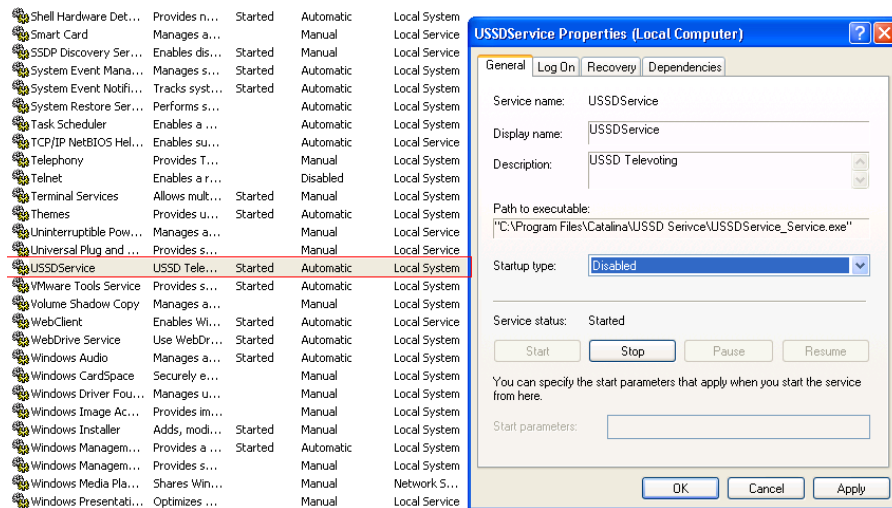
| | | | | |
|---|---|---|---|---|
| Shell Hardware Det... | Provides n... | Started | Automatic | Local System |
| Smart Card | Manages a... | | Manual | Local Service |
| SSDP Discovery Ser... | Enables dis... | Started | Manual | Local Service |
| System Event Mana... | Manages s... | Started | Automatic | Local System |
| System Event Notifi... | Tracks syst... | Started | Automatic | Local System |
| System Restore Ser... | Performs s... | | Automatic | Local System |
| Task Scheduler | Enables a ... | | Automatic | Local System |
| TCP/IP NetBIOS Hel... | Enables su... | | Automatic | Local Service |
| Telephony | Provides T... | | Manual | Local System |
| Telnet | Enables a r... | | Disabled | Local System |
| Terminal Services | Allows mult... | Started | Manual | Local System |
| Themes | Provides u... | Started | Automatic | Local System |
| Uninterruptible Pow... | Manages a... | | Manual | Local Service |
| Universal Plug and ... | Provides s... | | Manual | Local Service |
| USSDService | USSD Tele... | Started | Automatic | Local System |
| VMware Tools Service | Provides s... | Started | Automatic | Local System |
| Volume Shadow Copy | Manages a... | | Manual | Local System |
| WebClient | Enables Wi... | Started | Automatic | Local Service |
| WebDrive Service | Use WebDr... | Started | Automatic | Local System |
| Windows Audio | Manages a... | Started | Automatic | Local System |
| Windows CardSpace | Securely e... | | Manual | Local System |
| Windows Driver Fou... | Manages u... | | Manual | Local System |
| Windows Image Ac... | Provides im... | | Manual | Local System |
| Windows Installer | Adds, modi... | Started | Manual | Local System |
| Windows Managem... | Provides a ... | Started | Automatic | Local System |
| Windows Managem... | Provides s... | | Manual | Local System |
| Windows Media Pla... | Shares Win... | | Manual | Network S... |
| Windows Presentati... | Optimizes ... | | Manual | Local Service |

USSDService Properties (Local Computer)

General | Log On | Recovery | Dependencies

Service name: USSDService
Display name: USSDService
Description: USSD Televoting
Path to executable:
"C:\Program Files\Catalina\USSD Serivce\USSDService_Service.exe"
Startup type: Disabled

Service status: Started
Start | Stop | Pause | Resume

You can specify the start parameters that apply when you start the service from here.

Start parameters:

OK | Cancel | Apply